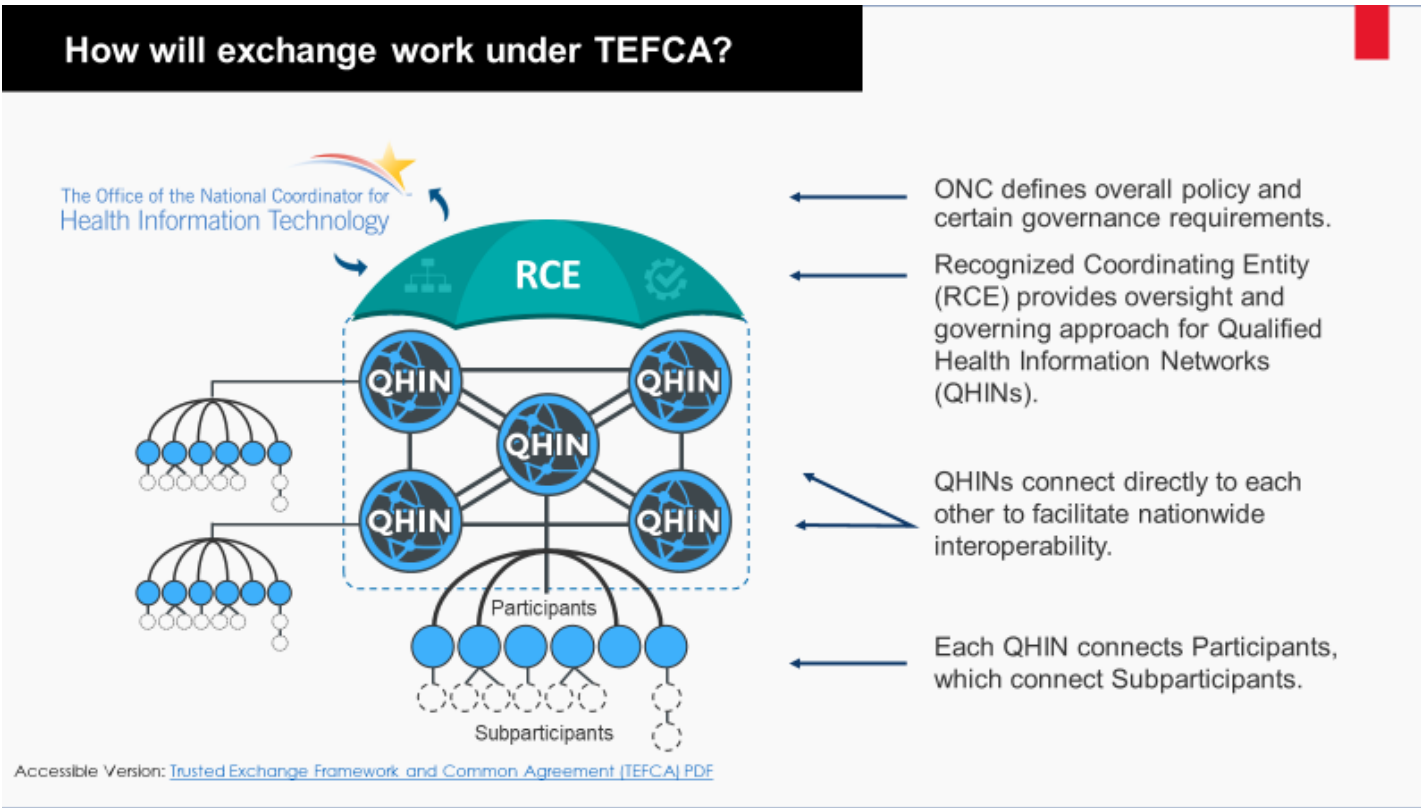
How will exchange work under TEFCA?

The Office of the National Coordinator for Health Information Technology

RCE

QHIN

QHIN

QHIN

QHIN

QHIN

Participants

Subparticipants

ONC defines overall policy and certain governance requirements.

Recognized Coordinating Entity (RCE) provides oversight and governing approach for Qualified Health Information Networks (QHINs).

QHINs connect directly to each other to facilitate nationwide interoperability.

Each QHIN connects Participants, which connect Subparticipants.

Accessible Version: Trusted Exchange Framework and Common Agreement (TEFCA) PDF